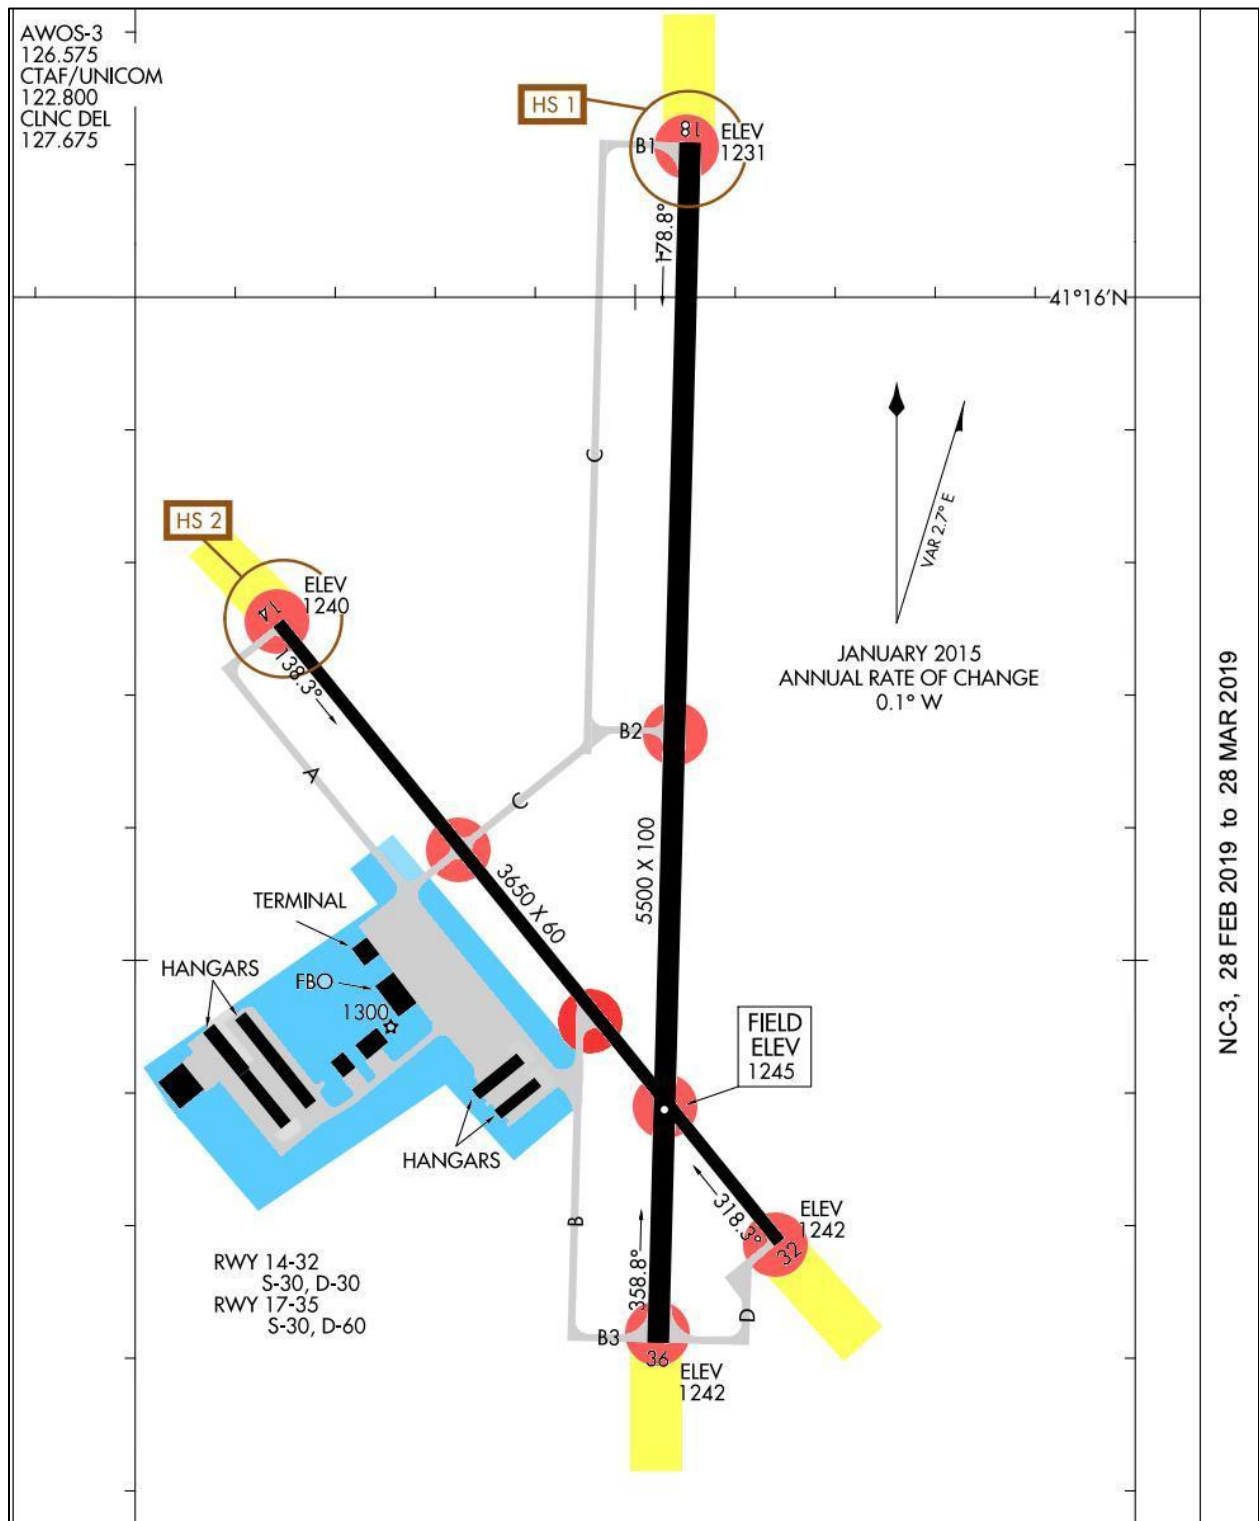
AWOS-3
126.575
CTAF/UNICOM
122.800
CLNC DEL
127.675

HS 1

B1

18

ELEV
1231

178.8°

41°16′N

C

VAR 2.7° E

JANUARY 2015
ANNUAL RATE OF CHANGE
0.1° W

HS 2

14

ELEV
1240

138.3°

A

B2

C

3650 X 60

5500 X 100

TERMINAL

HANGARS

FBO

1300

FIELD
ELEV
1245

HANGARS

318.3°

ELEV
1242

32

B

358.8°

D

B3

36

ELEV
1242

RWY 14-32
S-30, D-30
RWY 17-35
S-30, D-60

NC-3, 28 FEB 2019 to 28 MAR 2019